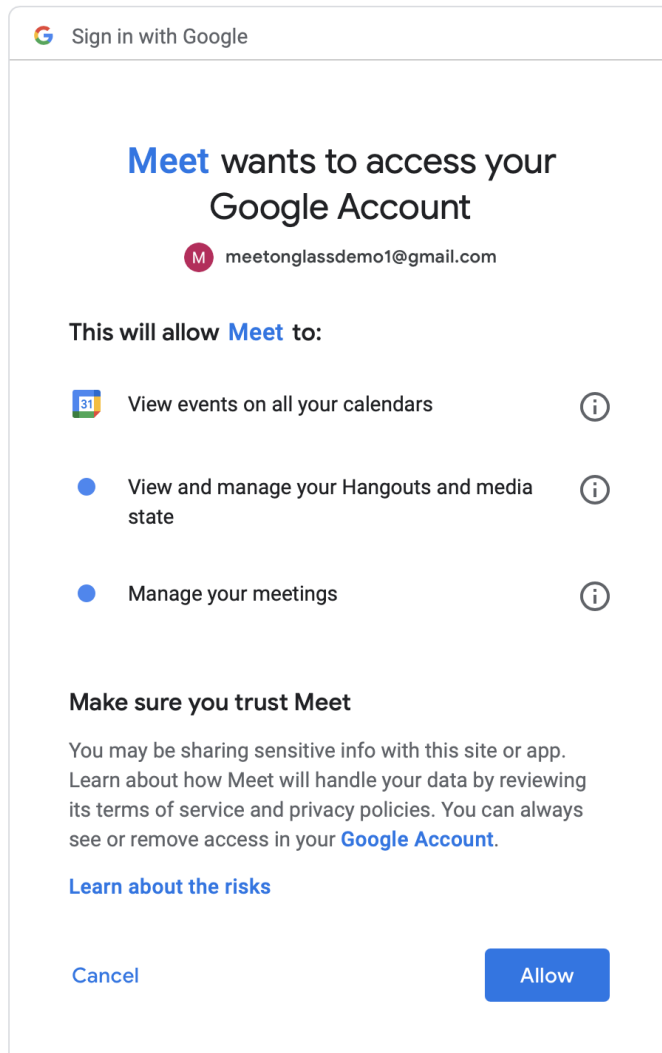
G Sign in with Google

Meet wants to access your Google Account

M meetonglassdemo1@gmail.com

This will allow Meet to:

31 View events on all your calendars

View and manage your Hangouts and media state

Manage your meetings

Make sure you trust Meet

You may be sharing sensitive info with this site or app. Learn about how Meet will handle your data by reviewing its terms of service and privacy policies. You can always see or remove access in your Google Account.

Learn about the risks

Cancel

Allow